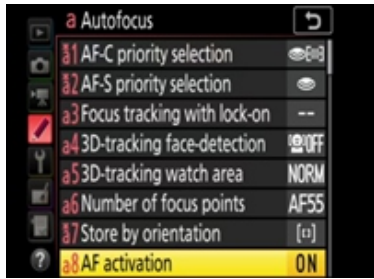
a Autofocus

a1 AF-C priority selection
a2 AF-S priority selection
a3 Focus tracking with lock-on --
a4 3D-tracking face-detection OFF
a5 3D-tracking watch area NORM
a6 Number of focus points AF55
a7 Store by orientation
a8 AF activation ON
?